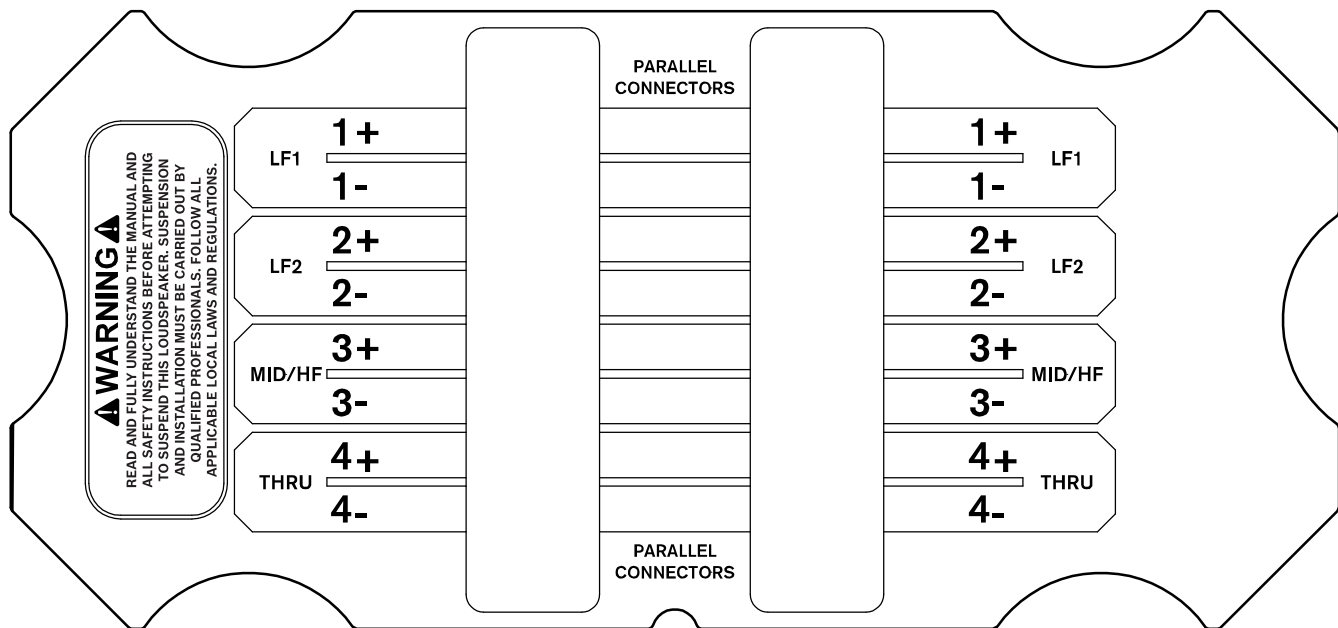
WARNING

READ AND FULLY UNDERSTAND THE MANUAL AND ALL SAFETY INSTRUCTIONS BEFORE ATTEMPTING TO SUSPEND THIS LOUDSPEAKER. SUSPENSION AND INSTALLATION MUST BE CARRIED OUT BY QUALIFIED PROFESSIONALS. FOLLOW ALL APPLICABLE LOCAL LAWS AND REGULATIONS.

LF1 1+ 1-

LF2 2+ 2-

MID/HF 3+ 3-

THRU 4+ 4-

PARALLEL CONNECTORS

PARALLEL CONNECTORS

1+ 1- LF1

2+ 2- LF2

3+ 3- MID/HF

4+ 4- THRU